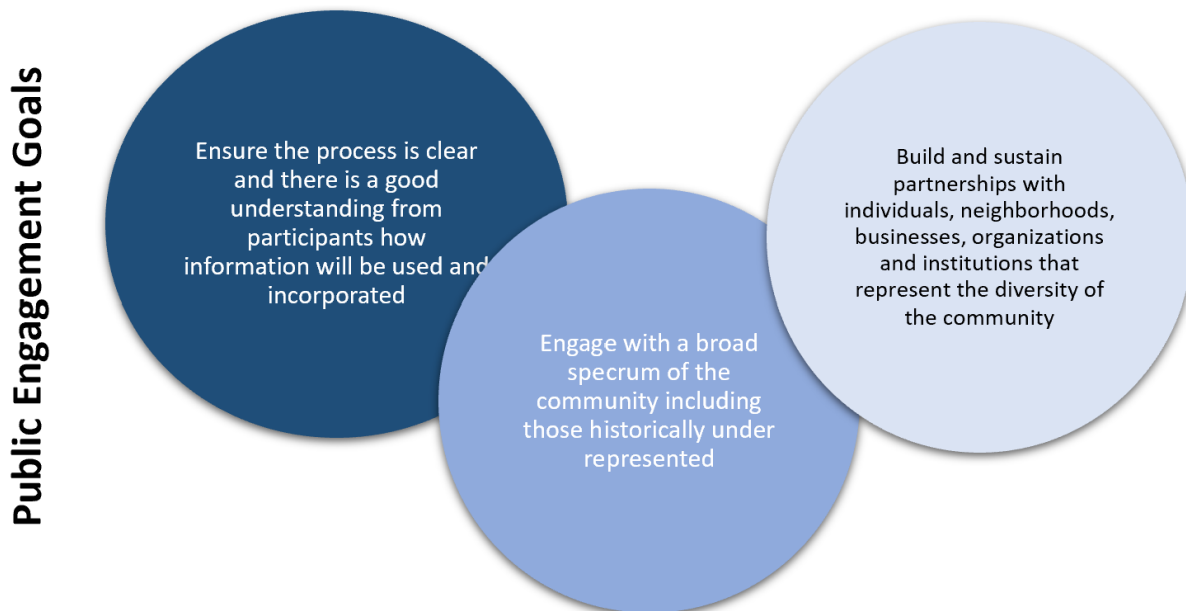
Public Engagement Goals

Ensure the process is clear and there is a good understanding from participants how information will be used and incorporated

Engage with a broad specrum of the community including those historically under represented

Build and sustain partnerships with individuals, neighborhoods, businesses, organizations and institutions that represent the diversity of the community